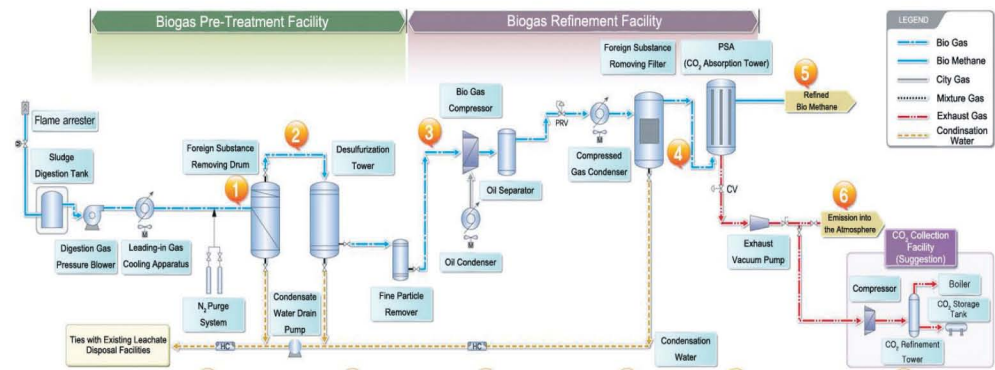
Biogas Pre-Treatment Facility

Biogas Refinement Facility

LEGEND
Bio Gas
Bio Methane
City Gas
Mixture Gas
Exhaust Gas
Condinsation Water

Flame arrester

Sludge Digestion Tank

Digestion Gas Pressure Blower

Leading-in Gas Cooling Apparatus

Foreign Substance Removing Drum

1

2

Desulfurization Tower

N$_2$ Purge System

Condensate Water Drain Pump

Fine Particle Remover

3

Bio Gas Compressor

Oil Separator

Oil Condenser

PRV

Compressed Gas Condenser

Foreign Substance Romoving Filter

4

PSA (CO$_2$ Absorption Tower)

5

Refined Bio Methane

CV

6

Emission into the Atmosphere

Exhaust Vacuum Pump

CO$_2$ Collection Facility (Suggestion)

Compressor

Boiler

CO$_2$ Storage Tank

CO$_2$ Refinement Tower

Ties with Existing Leachate Disposal Facilities

HC

HC

Condensation Water